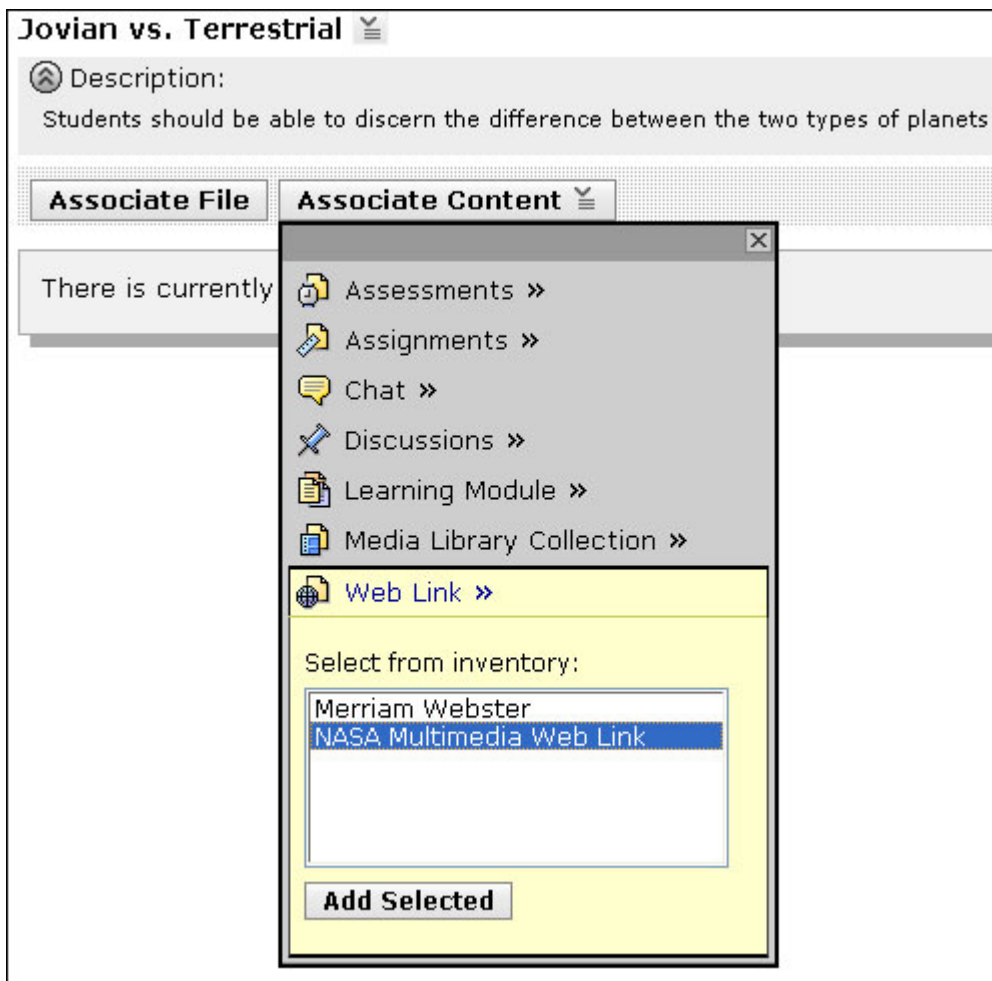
Jovian vs. Terrestrial

Description:

Students should be able to discern the difference between the two types of planets

Associate File

Associate Content

There is currently

Assessments »

Assignments »

Chat »

Discussions »

Learning Module »

Media Library Collection »

Web Link »

Select from inventory:

Merriam Webster

NASA Multimedia Web Link

Add Selected